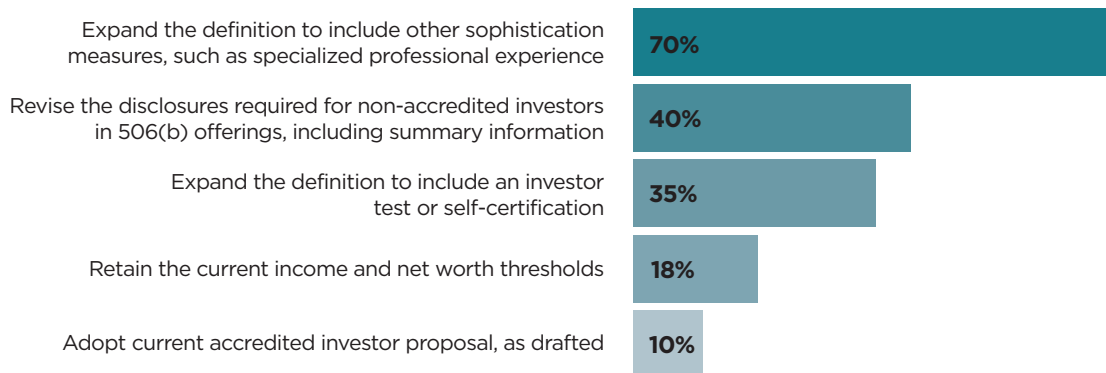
Expand the definition to include other sophistication measures, such as specialized professional experience
70%

Revise the disclosures required for non-accredited investors in 506(b) offerings, including summary information
40%

Expand the definition to include an investor test or self-certification
35%

Retain the current income and net worth thresholds
18%

Adopt current accredited investor proposal, as drafted
10%